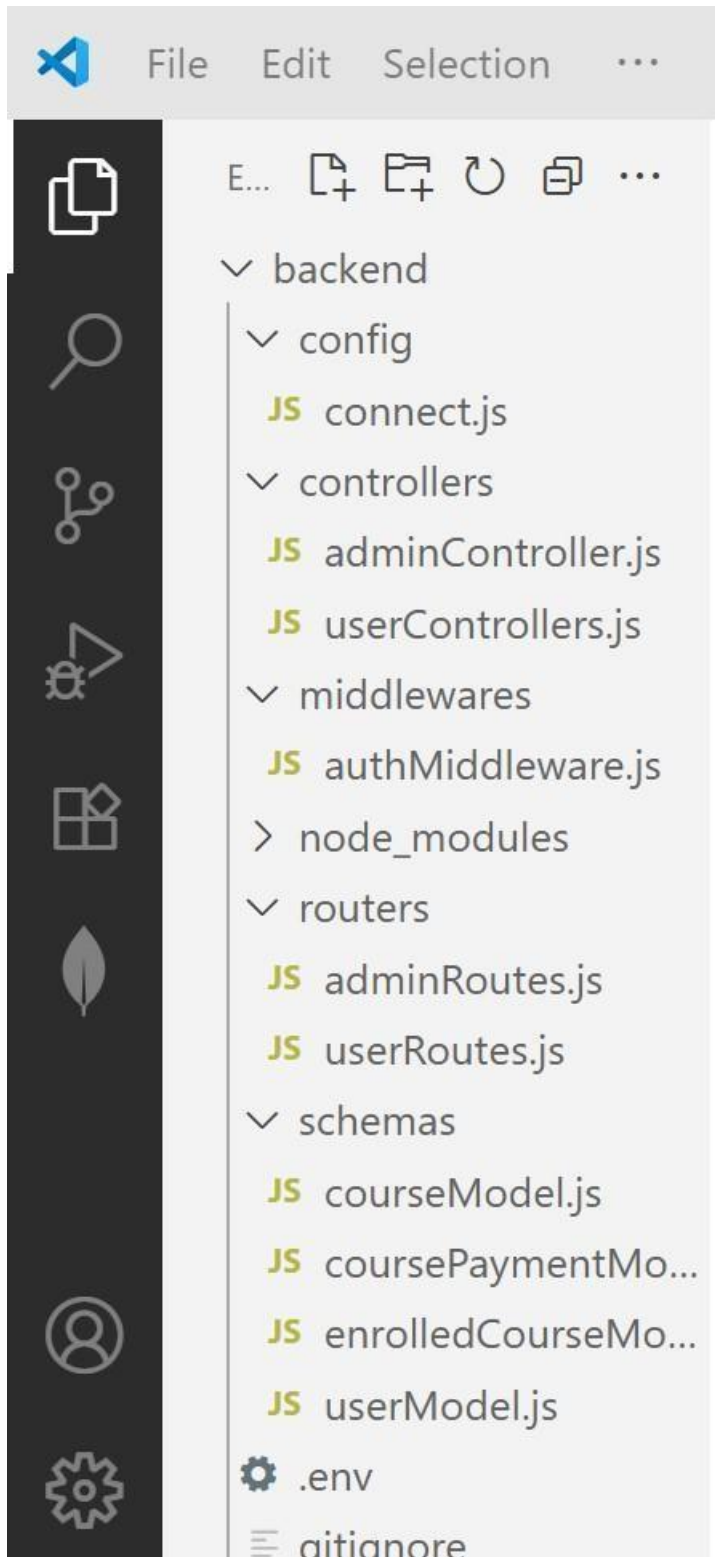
File Edit Selection ···

E... ···

backend
config
JS connect.js
controllers
JS adminController.js
JS userControllers.js
middlewares
JS authMiddleware.js
node_modules
routers
JS adminRoutes.js
JS userRoutes.js
schemas
JS courseModel.js
JS coursePaymentMo...
JS enrolledCourseMo...
JS userModel.js
.env
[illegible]